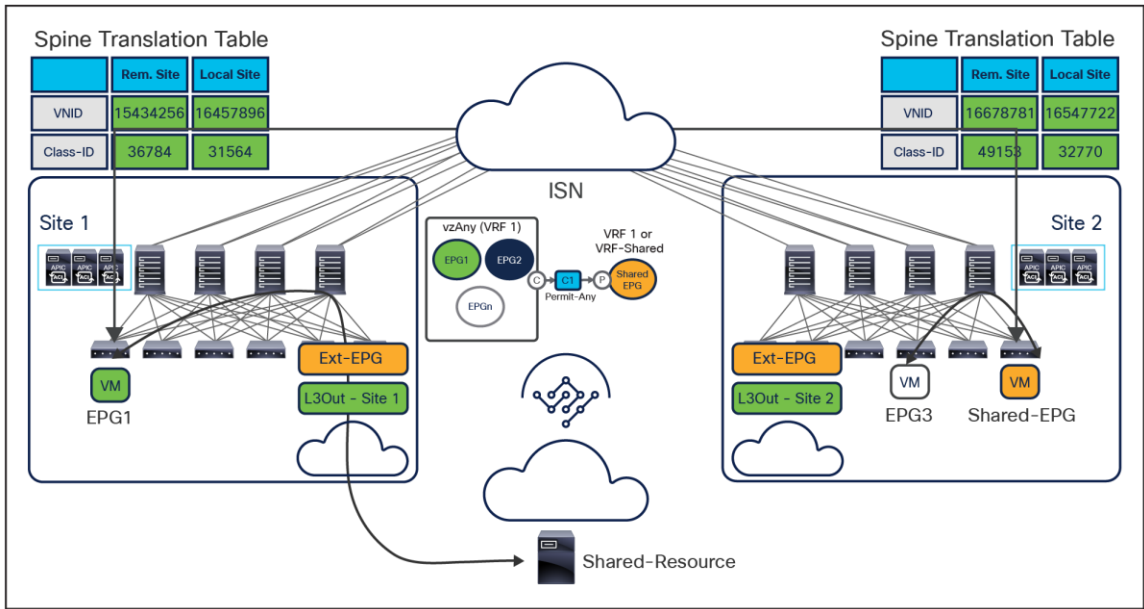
Spine Translation Table

| | Rem. Site | Local Site |
|---|---|---|
| VNID | 15434256 | 16457896 |
| Class-ID | 36784 | 31564 |

Spine Translation Table

| | Rem. Site | Local Site |
|---|---|---|
| VNID | 16678781 | 16547722 |
| Class-ID | 49153 | 32770 |

ISN

Site 1

APIC APIC APIC

VM
EPG1

Ext-EPG
L3Out - Site 1

vzAny (VRF 1)
EPG1 EPG2
EPGn
C C1 P
Permit-Any
VRF 1 or VRF-Shared
Shared EPG

Site 2

APIC APIC APIC

Ext-EPG
L3Out - Site 2

VM
EPG3

VM
Shared-EPG

Shared-Resource